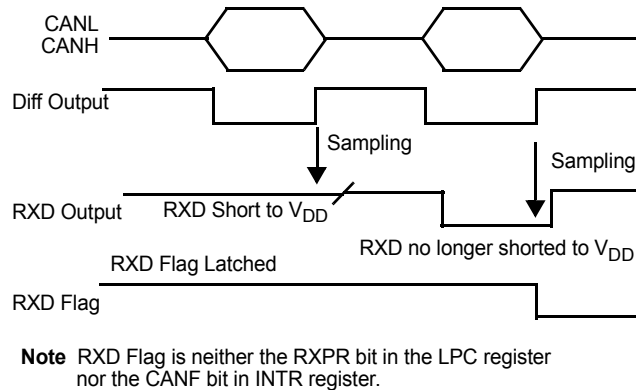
CANL
CANH

Diff Output

Sampling

Sampling

RXD Output

RXD Short to $V_{DD}$

RXD no longer shorted to $V_{DD}$

RXD Flag Latched

RXD Flag

**Note** RXD Flag is neither the RXPR bit in the LPC register nor the CANF bit in INTR register.